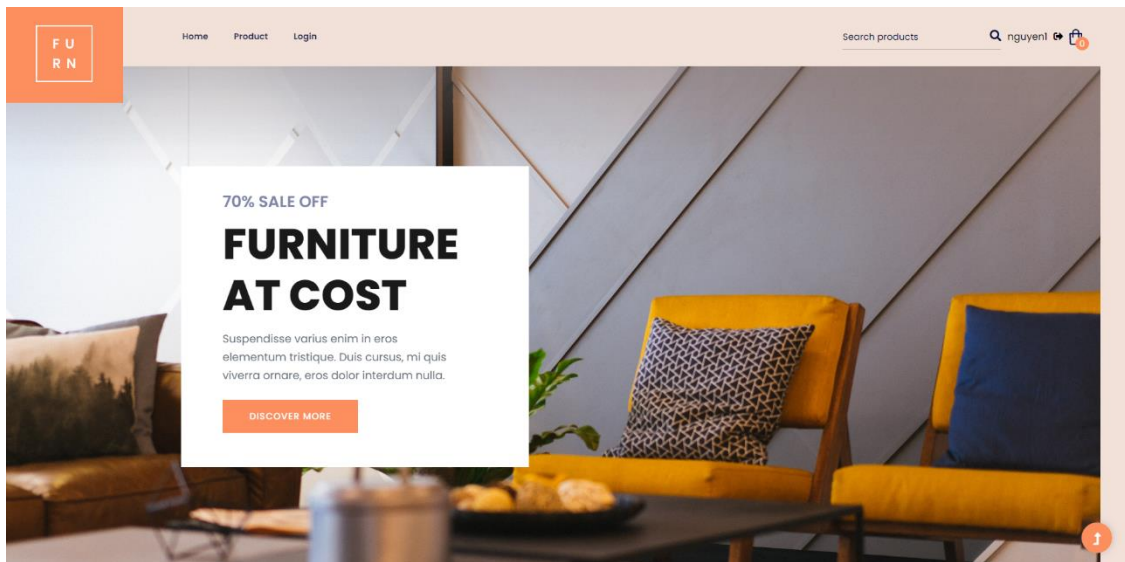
FU
RN

Home Product Login

Search products

nguyen1

0

70% SALE OFF

FURNITURE AT COST

Suspendisse varius enim in eros elementum tristique. Duis cursus, mi quis viverra ornare, eros dolor interdum nulla.

DISCOVER MORE